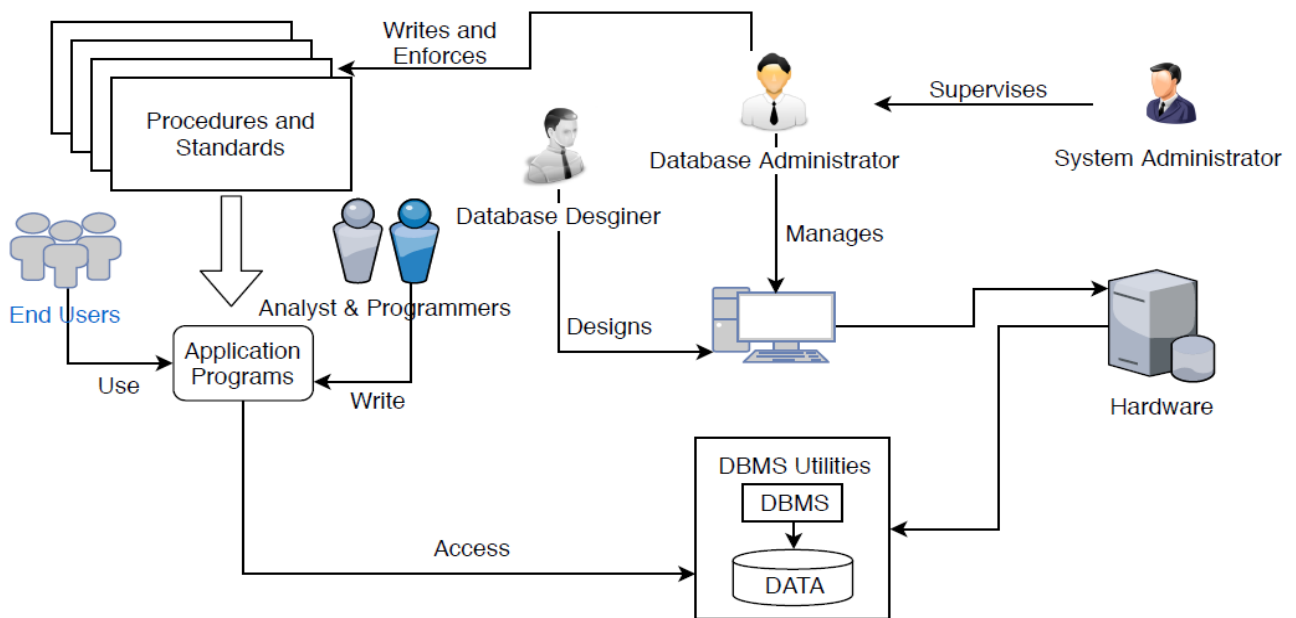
Writes and Enforces

Procedures and Standards

Supervises

Database Administrator

System Administrator

Database Desginer

Manages

End Users

Analyst & Programmers

Designs

Application Programs

Use

Write

Hardware

DBMS Utilities

DBMS

Access

DATA